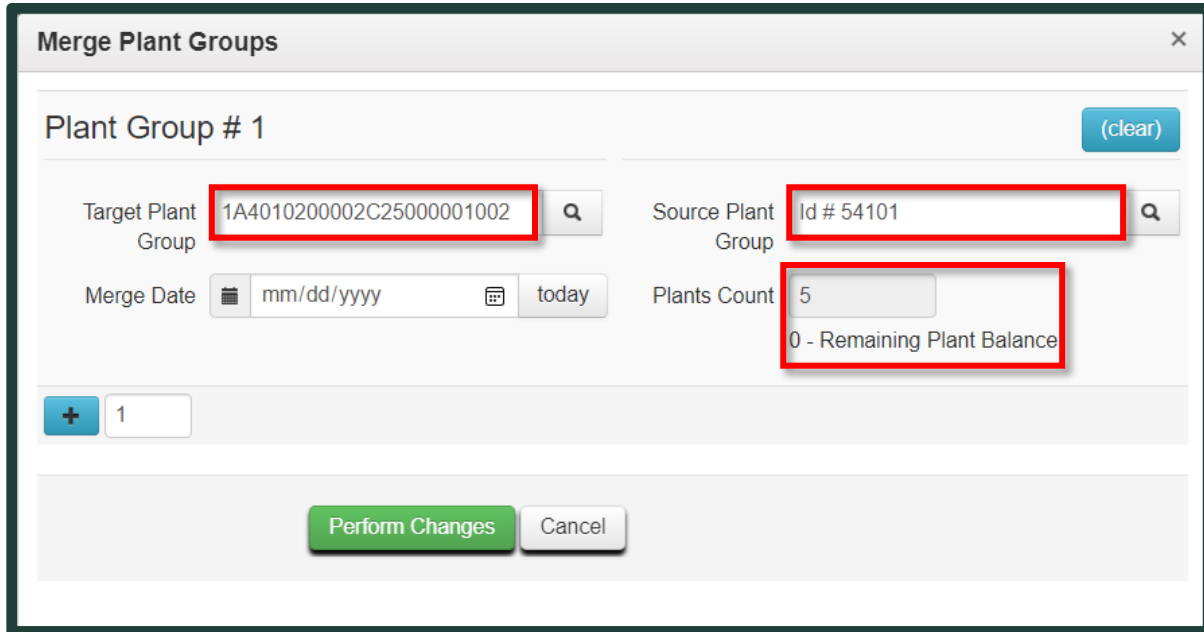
Merge Plant Groups ×

Plant Group # 1

(clear)

Target Plant Group 1A4010200002C25000001002

Source Plant Group Id # 54101

Merge Date mm/dd/yyyy today

Plants Count 5

0 - Remaining Plant Balance

+ 1

Perform Changes Cancel